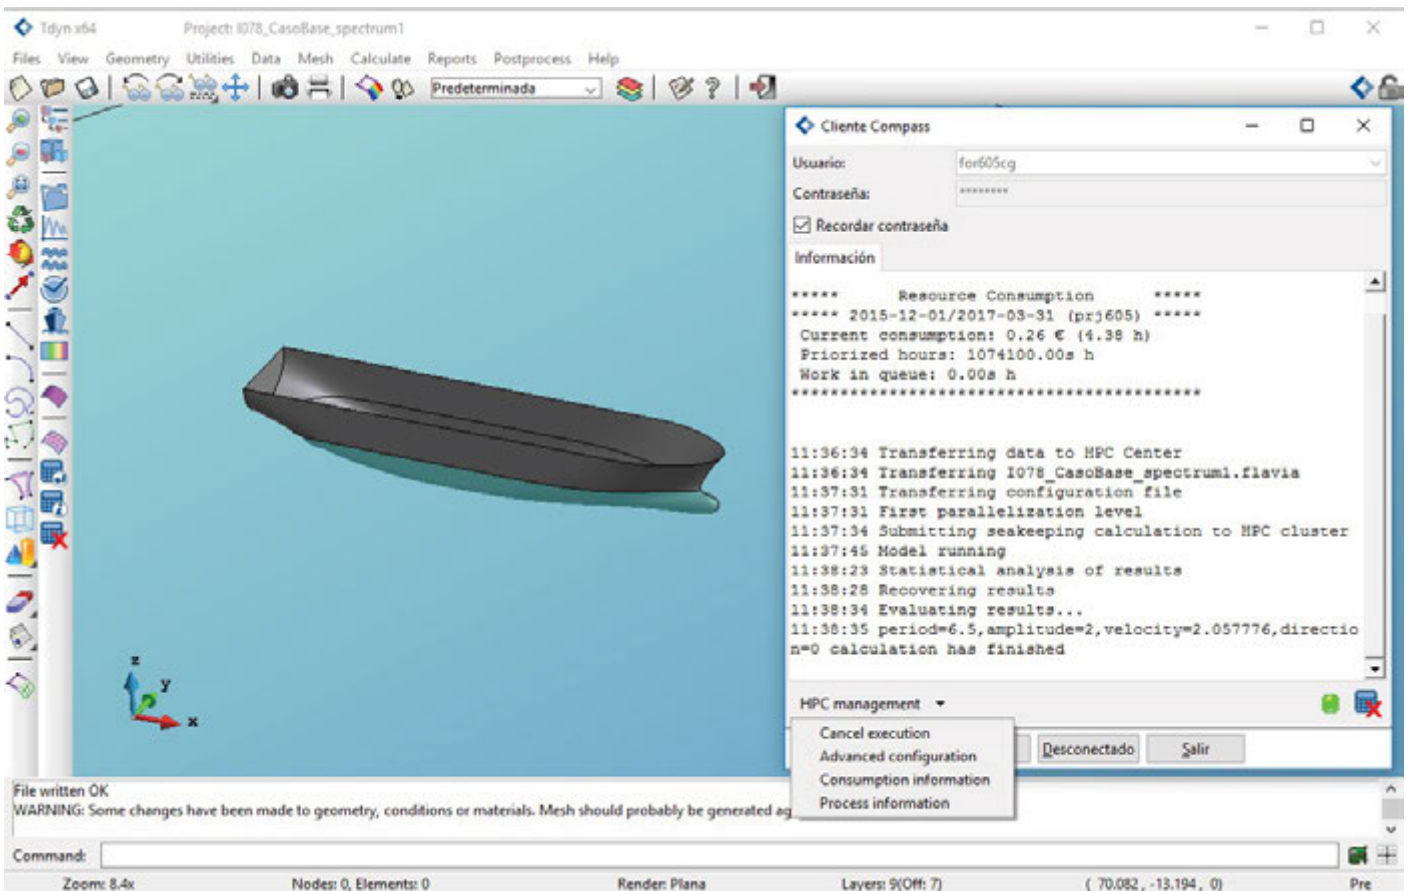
Tdyn x64 Project: I078_CasoBase_spectrum1

Files View Geometry Utilities Data Mesh Calculate Reports Postprocess Help

Predeterminada

Cliente Compass

Usuario: for605cg

Contraseña: ********

Recordar contraseña

Información

***** Resource Consumption *****
***** 2015-12-01/2017-03-31 (prj605) *****
Current consumption: 0.26 € (4.38 h)
Priorized hours: 1074100.00s h
Work in queue: 0.00s h
********************************************

11:36:34 Transferring data to HPC Center
11:36:34 Transferring I078_CasoBase_spectrum1.flavia
11:37:31 Transferring configuration file
11:37:31 First parallelization level
11:37:34 Submitting seakeeping calculation to HPC cluster
11:37:45 Model running
11:38:23 Statistical analysis of results
11:38:28 Recovering results
11:38:34 Evaluating results...
11:38:35 period=6.5,amplitude=2,velocity=2.057776,direction=0 calculation has finished

HPC management

Cancel execution
Advanced configuration
Consumption information
Process information

Desconectado Salir

z y x

File written OK
WARNING: Some changes have been made to geometry, conditions or materials. Mesh should probably be generated ag

Command:

Zoom: 8.4x Nodes: 0, Elements: 0 Render: Plana Layers: 9(Off: 7) ( 70.082 , -13.194 , 0) Pre